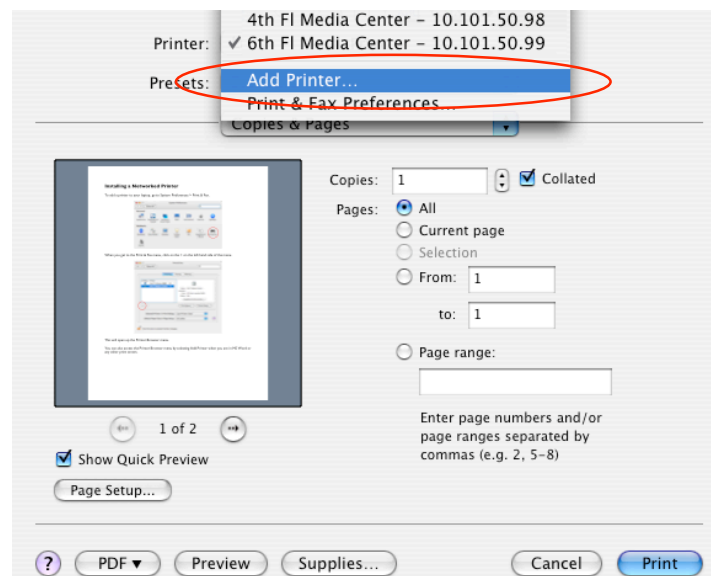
4th Fl Media Center – 10.101.50.98

Printer: ✓ 6th Fl Media Center – 10.101.50.99

Presets:

Add Printer...

Print & Fax Preferences...

Copies & Pages

Installing a Networked Printer

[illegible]

1 of 2

Show Quick Preview

Page Setup...

Copies: 1

Collated

Pages: All

Current page

Selection

From: 1

to: 1

Page range:

Enter page numbers and/or page ranges separated by commas (e.g. 2, 5–8)

?

PDF ▾

Preview

Supplies...

Cancel

Print